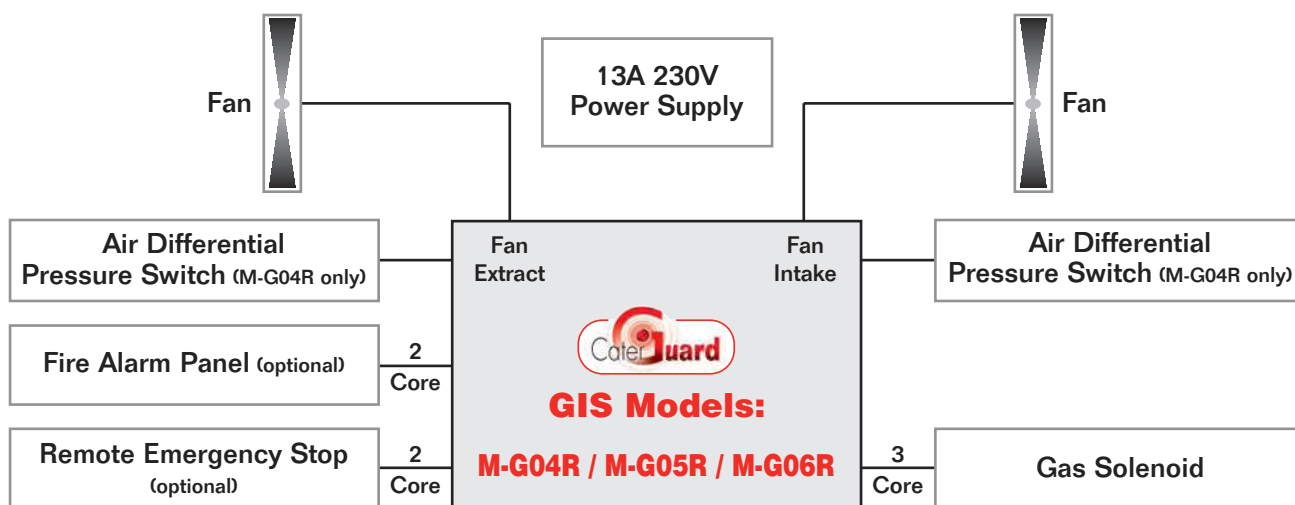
Fan

13A 230V
Power Supply

Fan

Air Differential
Pressure Switch (M-G04R only)

Fan
Extract

Fan
Intake

Air Differential
Pressure Switch (M-G04R only)

Fire Alarm Panel (optional)

2
Core

CaterGuard

GIS Models:

Remote Emergency Stop
(optional)

2
Core

M-G04R / M-G05R / M-G06R

3
Core

Gas Solenoid